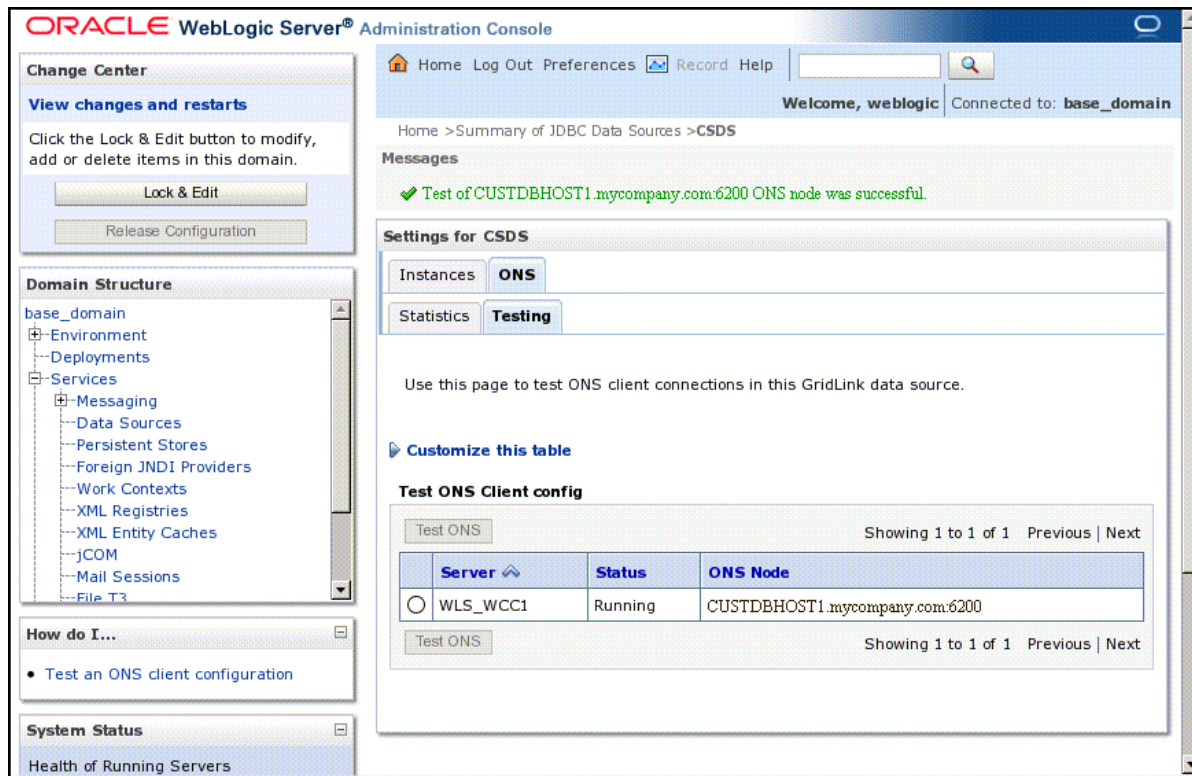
ORACLE WebLogic Server® Administration Console

Change Center

View changes and restarts

Click the Lock & Edit button to modify, add or delete items in this domain.

Lock & Edit

Release Configuration

Domain Structure

base_domain
Environment
Deployments
Services
Messaging
Data Sources
Persistent Stores
Foreign JNDI Providers
Work Contexts
XML Registries
XML Entity Caches
jCOM
Mail Sessions
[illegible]

How do I...

• Test an ONS client configuration

System Status

Health of Running Servers

Home Log Out Preferences Record Help

Welcome, weblogic Connected to: base_domain

Home >Summary of JDBC Data Sources >CSDS

Messages

Test of CUSTDBHOST1.mycompany.com:6200 ONS node was successful.

Settings for CSDS

Instances ONS

Statistics Testing

Use this page to test ONS client connections in this GridLink data source.

Customize this table

Test ONS Client config

Test ONS Showing 1 to 1 of 1 Previous | Next

| | Server | Status | ONS Node |
|---|---|---|---|
| ○ | WLS_WCC1 | Running | CUSTDBHOST1.mycompany.com:6200 |

Test ONS Showing 1 to 1 of 1 Previous | Next